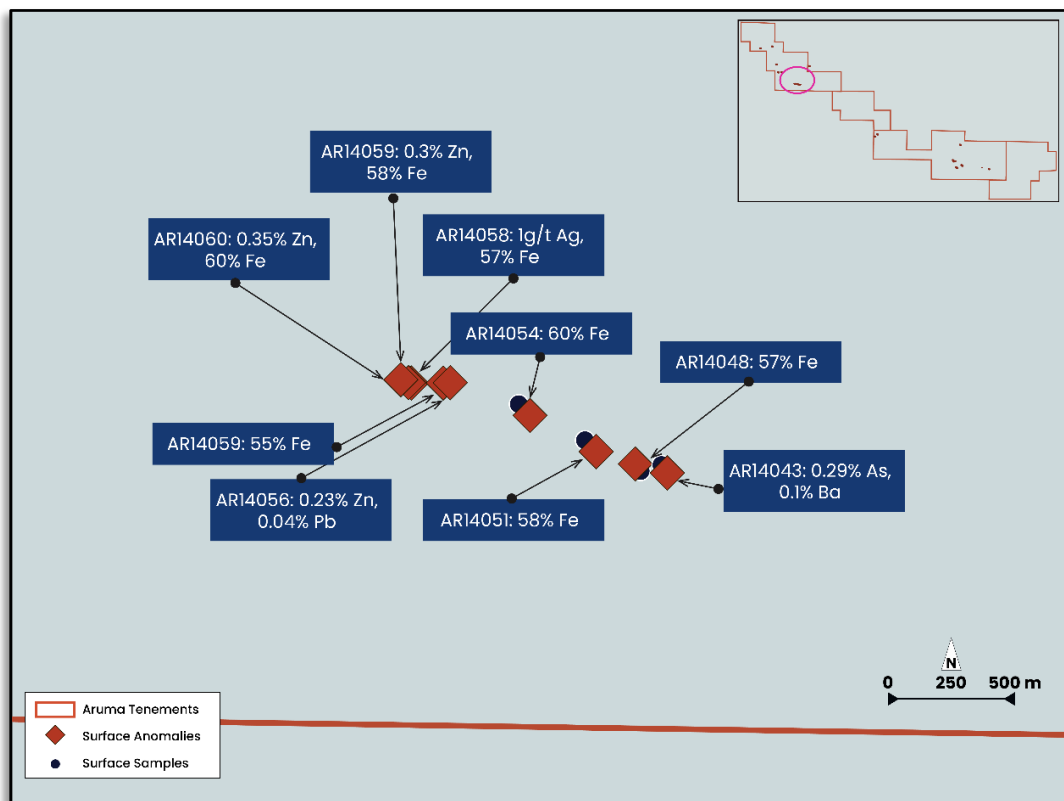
AR14059: 0.3% Zn, 58% Fe

AR14060: 0.35% Zn, 60% Fe

AR14058: 1g/t Ag, 57% Fe

AR14054: 60% Fe

AR14048: 57% Fe

AR14059: 55% Fe

AR14043: 0.29% As, 0.1% Ba

AR14056: 0.23% Zn, 0.04% Pb

AR14051: 58% Fe

N

0 250 500 m

Aruma Tenements
Surface Anomalies
Surface Samples